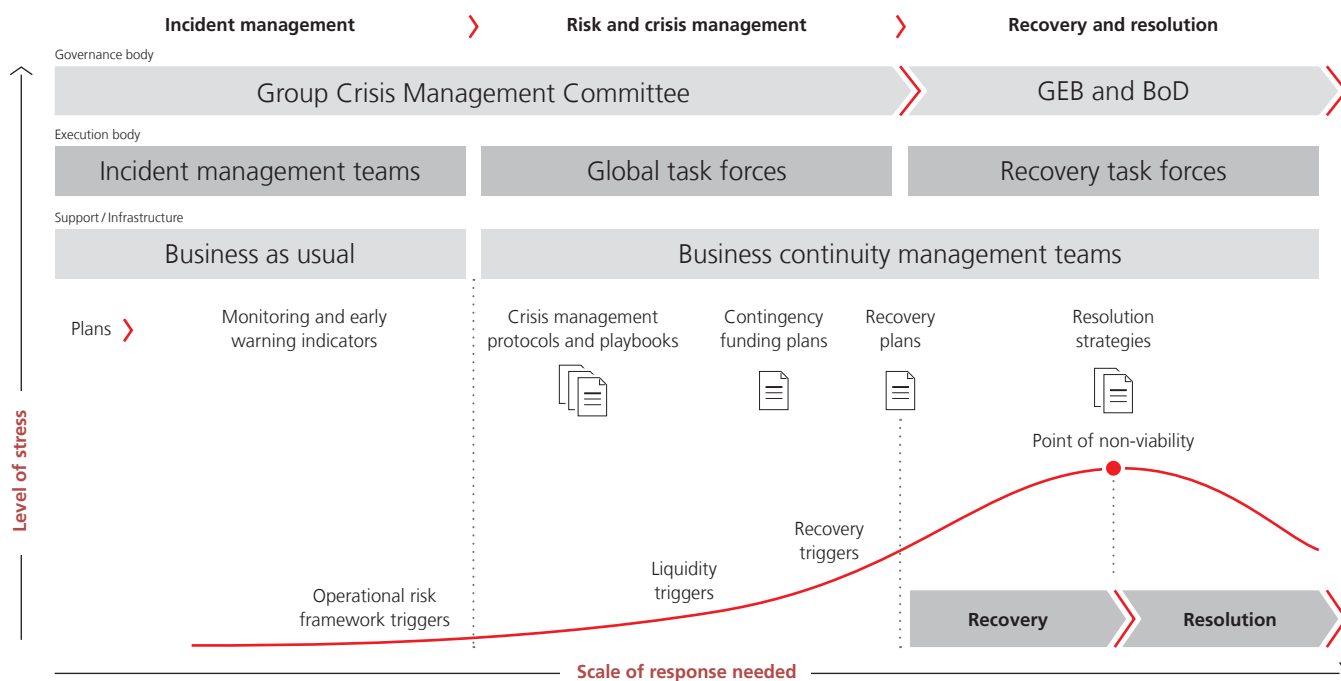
Incident management

Risk and crisis management

Recovery and resolution

Governance body

Group Crisis Management Committee

GEB and BoD

Execution body

Incident management teams

Global task forces

Recovery task forces

Support / Infrastructure

Business as usual

Business continuity management teams

Plans

Monitoring and early warning indicators

Crisis management protocols and playbooks

Contingency funding plans

Recovery plans

Resolution strategies

Point of non-viability

Level of stress

Recovery triggers

Liquidity triggers

Operational risk framework triggers

Recovery

Resolution

Scale of response needed